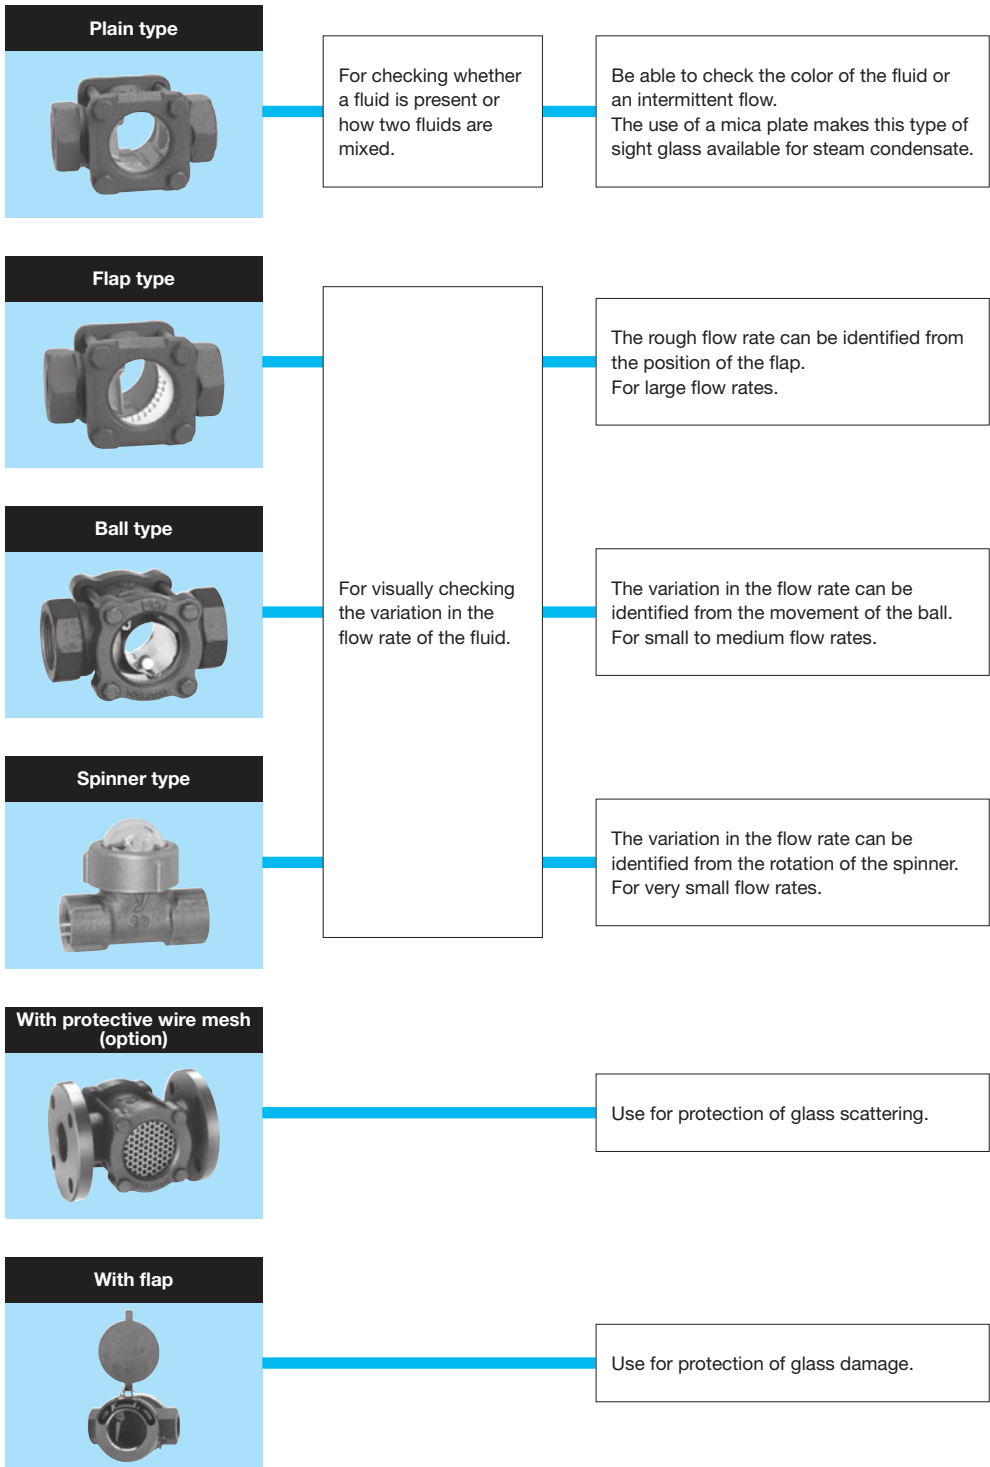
Plain type

For checking whether a fluid is present or how two fluids are mixed.

Be able to check the color of the fluid or an intermittent flow.
The use of a mica plate makes this type of sight glass available for steam condensate.

Flap type

The rough flow rate can be identified from the position of the flap.
For large flow rates.

Ball type

For visually checking the variation in the flow rate of the fluid.

The variation in the flow rate can be identified from the movement of the ball.
For small to medium flow rates.

Spinner type

The variation in the flow rate can be identified from the rotation of the spinner.
For very small flow rates.

With protective wire mesh (option)

Use for protection of glass scattering.

With flap

Use for protection of glass damage.